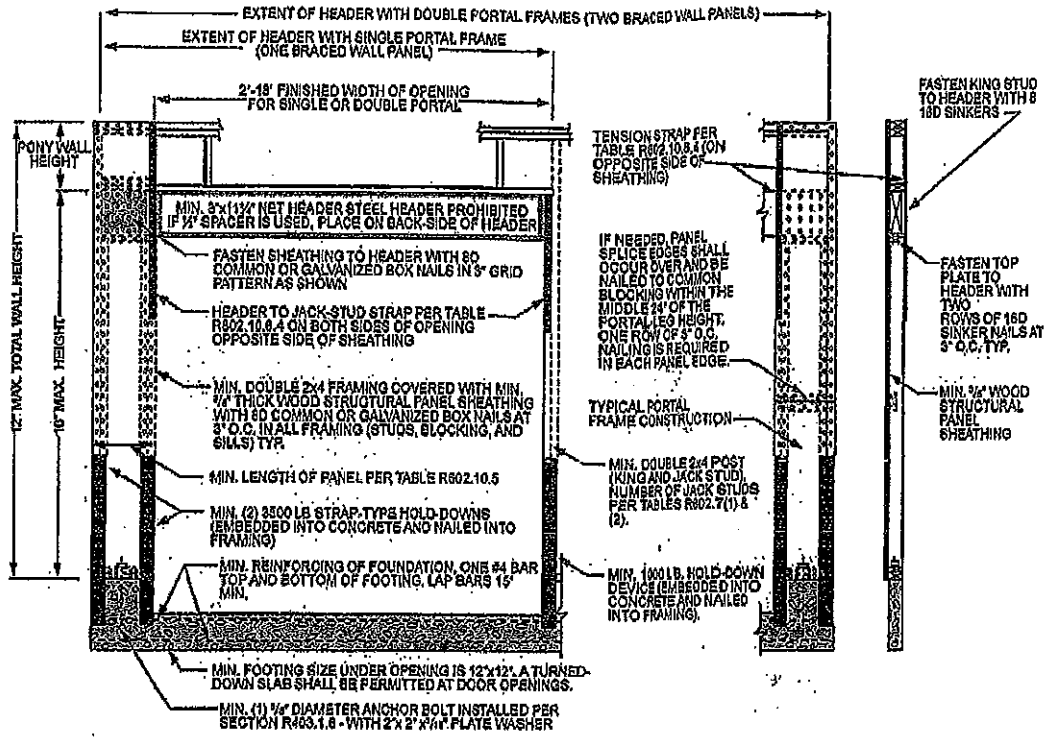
EXTENT OF HEADER WITH DOUBLE PORTAL FRAMES (TWO BRACED WALL PANELS)

EXTENT OF HEADER WITH SINGLE PORTAL FRAME (ONE BRACED WALL PANEL)

2'-18' FINISHED WIDTH OF OPENING FOR SINGLE OR DOUBLE PORTAL

PONY WALL HEIGHT

12' MAX. TOTAL WALL HEIGHT

10' MAX. HEIGHT

MIN. 3"x11¼" NET HEADER STEEL HEADER PROHIBITED IF ½" SPACER IS USED, PLACE ON BACK-SIDE OF HEADER

FASTEN SHEATHING TO HEADER WITH 8D COMMON OR GALVANIZED BOX NAILS IN 3" GRID PATTERN AS SHOWN

HEADER TO JACK-STUD STRAP PER TABLE R602.10.6.4 ON BOTH SIDES OF OPENING OPPOSITE SIDE OF SHEATHING

MIN. DOUBLE 2x4 FRAMING COVERED WITH MIN. ⅜" THICK WOOD STRUTURAL PANEL SHEATHING WITH 8D COMMON OR GALVANIZED BOX NAILS AT 3" O.C. IN ALL FRAMING (STUDS, BLOCKING, AND SILLS) TYP.

MIN. LENGTH OF PANEL PER TABLE R602.10.5

MIN. (2) 3500 LB STRAP-TYPE HOLD-DOWNS (EMBEDDED INTO CONCRETE AND NAILED INTO FRAMING)

MIN. REINFORCING OF FOUNDATION, ONE #4 BAR TOP AND BOTTOM OF FOOTING, LAP BARS 15" MIN.

MIN. FOOTING SIZE UNDER OPENING IS 12"x12". A TURNED-DOWN SLAB SHALL BE PERMITTED AT DOOR OPENINGS.

MIN. (1) ⅝" DIAMETER ANCHOR BOLT INSTALLED PER SECTION R403.1.6 - WITH 2"x 2" x³⁄₁₆" PLATE WASHER

TENSION STRAP PER TABLE R602.10.6.4 (ON OPPOSITE SIDE OF SHEATHING)

IF NEEDED, PANEL SPLICE EDGES SHALL OCCUR OVER AND BE NAILED TO COMMON BLOCKING WITHIN THE MIDDLE 24" OF THE PORTAL LEG HEIGHT. ONE ROW OF 3" O.C. NAILING IS REQUIRED IN EACH PANEL EDGE.

TYPICAL PORTAL FRAME CONSTRUCTION

MIN. DOUBLE 2x4 POST (KING AND JACK STUD). NUMBER OF JACK STUDS PER TABLES R602.7(1) & (2).

MIN. 1000 LB. HOLD-DOWN DEVICE (EMBEDDED INTO CONCRETE AND NAILED INTO FRAMING).

FASTEN KING STUD TO HEADER WITH 8 16D SINKERS

FASTEN TOP PLATE TO HEADER WITH TWO ROWS OF 16D SINKER NAILS AT 3" O.C. TYP.

MIN. ⅜" WOOD STRUCTURAL PANEL SHEATHING